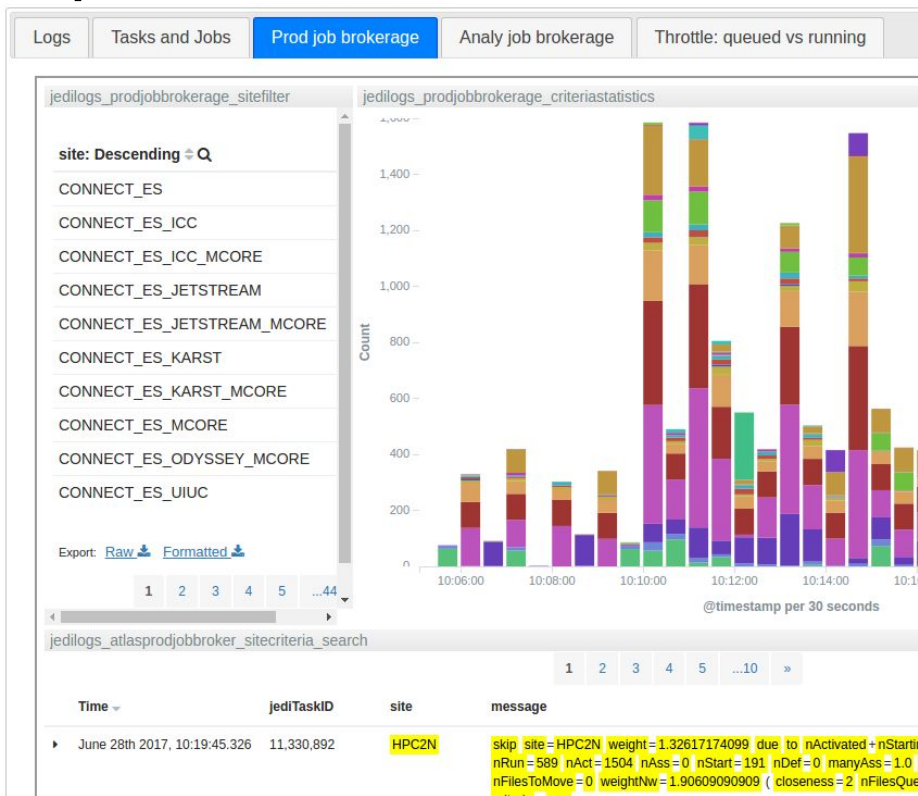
Logs | Tasks and Jobs | Prod job brokerage | Analy job brokerage | Throttle: queued vs running

jedilogs_prodjobbrokerage_sitefilter

| site: Descending |
|---|
| CONNECT_ES |
| CONNECT_ES_ICC |
| CONNECT_ES_ICC_MCORE |
| CONNECT_ES_JETSTREAM |
| CONNECT_ES_JETSTREAM_MCORE |
| CONNECT_ES_KARST |
| CONNECT_ES_KARST_MCORE |
| CONNECT_ES_MCORE |
| CONNECT_ES_ODYSSEY_MCORE |
| CONNECT_ES_UIUC |

Export: Raw Formatted

1 2 3 4 5 ...44

jedilogs_prodjobbrokerage_criteriastatistics

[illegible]
1,400
1,200
1,000
800
600
400
200
0

Count

10:06:00 10:08:00 10:10:00 10:12:00 10:14:00 10:1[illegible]

@timestamp per 30 seconds

jedilogs_atlasprodjobbroker_sitecriteria_search

1 2 3 4 5 ...10 »

| Time | jediTaskID | site | message |
|---|---|---|---|
| June 28th 2017, 10:19:45.326 | 11,330,892 | HPC2N | skip site=HPC2N weight=1.32617174099 due to nActivated+nStarti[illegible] nRun=589 nAct=1504 nAss=0 nStart=191 nDef=0 manyAss=1.0 nFilesToMove=0 weightNw=1.90609090909 ( closeness=2 nFilesQue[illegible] |